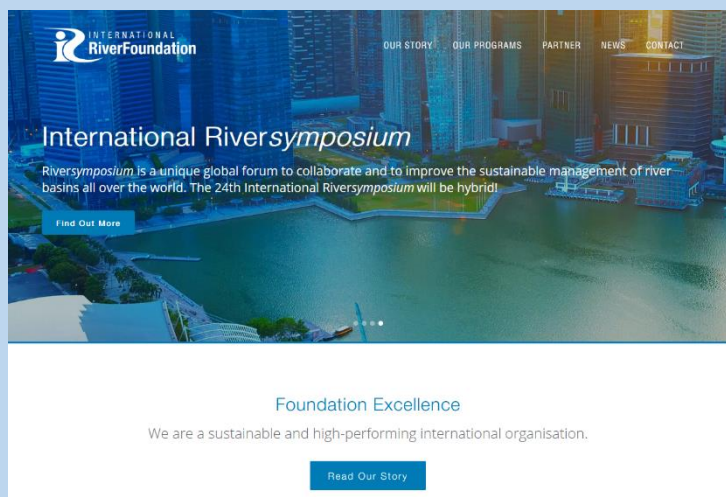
INTERNATIONAL RiverFoundation

OUR STORY OUR PROGRAMS PARTNER NEWS CONTACT

International Riversymposium

Riversymposium is a unique global forum to collaborate and to improve the sustainable management of river basins all over the world. The 24th International Riversymposium will be hybrid!

Find Out More

Foundation Excellence

We are a sustainable and high-performing international organisation.

Read Our Story